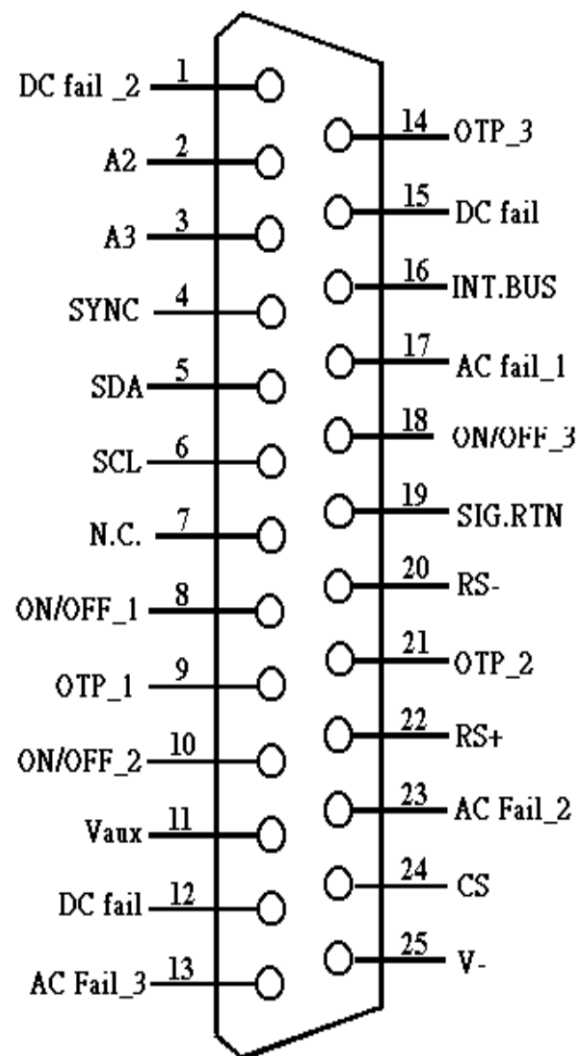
DC fail _2 1
14 OTP_3
A2 2
15 DC fail
A3 3
16 INT.BUS
SYNC 4
17 AC fail_1
SDA 5
18 ON/OFF_3
SCL 6
19 SIG.RTN
N.C. 7
20 RS-
ON/OFF_1 8
21 OTP_2
OTP_1 9
22 RS+
ON/OFF_2 10
23 AC Fail_2
Vaux 11
24 CS
DC fail 12
25 V-
AC Fail_3 13